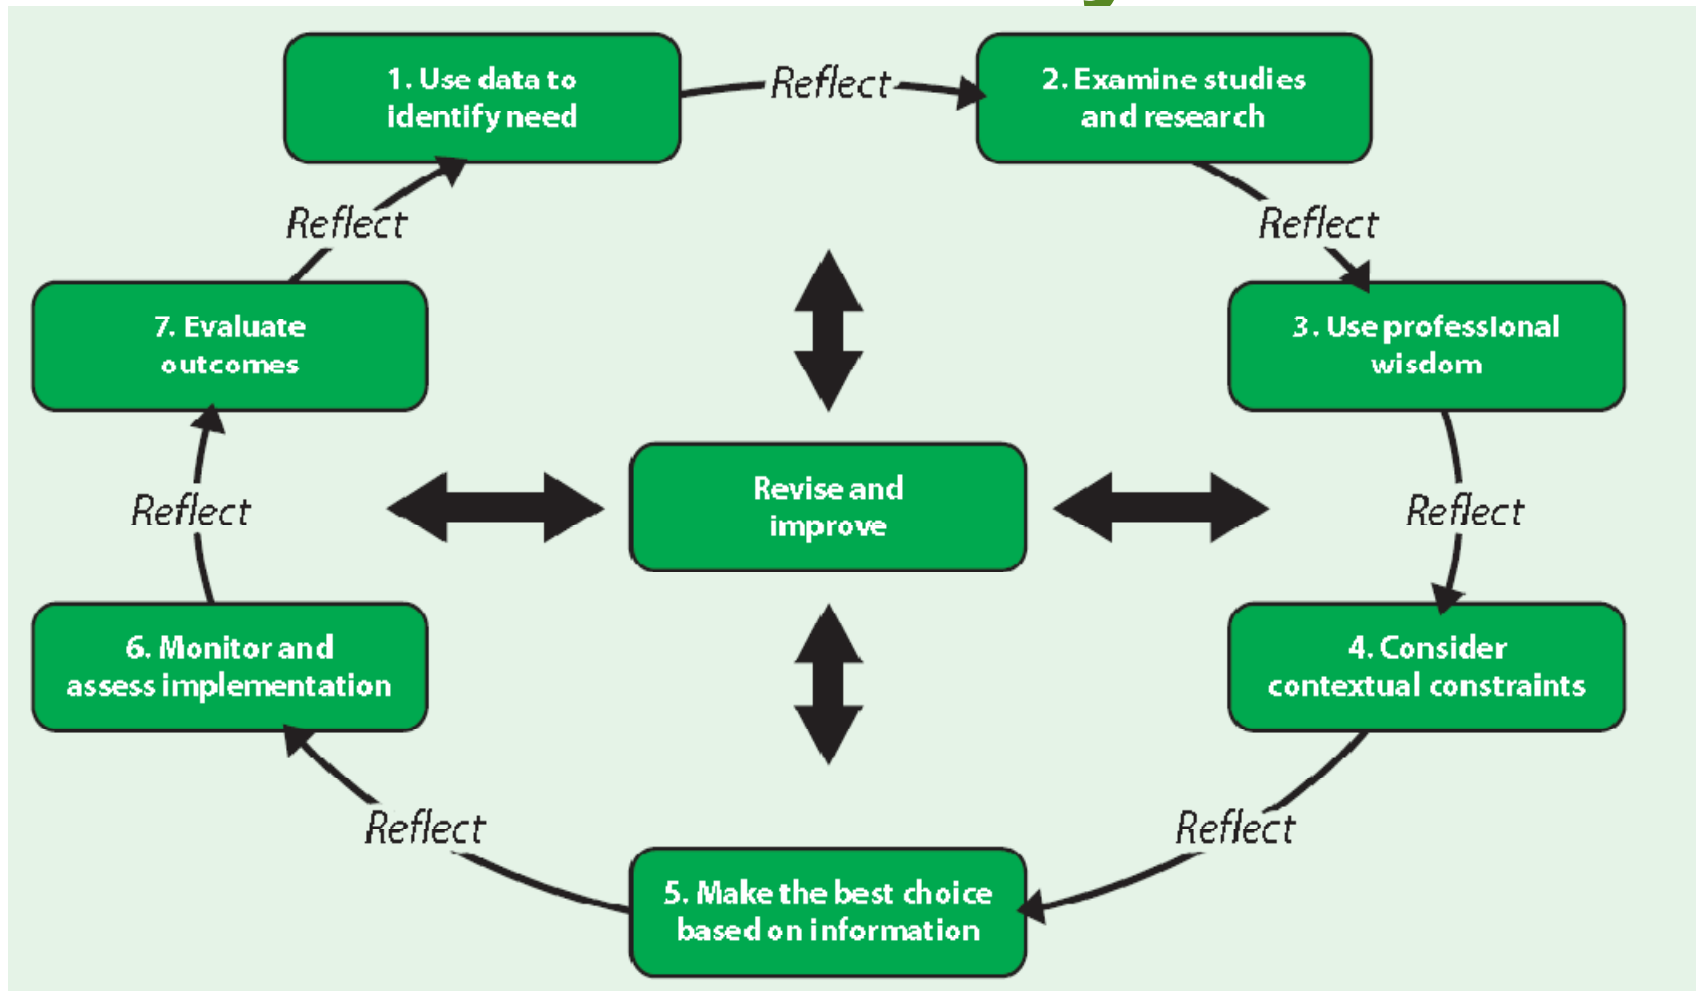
1. Use data to identify need

Reflect

2. Examine studies and research

Reflect

3. Use professional wisdom

Reflect

4. Consider contextual constraints

Reflect

5. Make the best choice based on information

Reflect

6. Monitor and assess implementation

Reflect

7. Evaluate outcomes

Reflect

Revise and improve